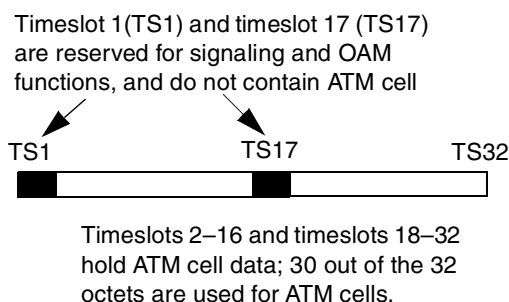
Timeslot 1(TS1) and timeslot 17 (TS17) are reserved for signaling and OAM functions, and do not contain ATM cell

TS1

TS17

TS32

Timeslots 2–16 and timeslots 18–32 hold ATM cell data; 30 out of the 32 octets are used for ATM cells.